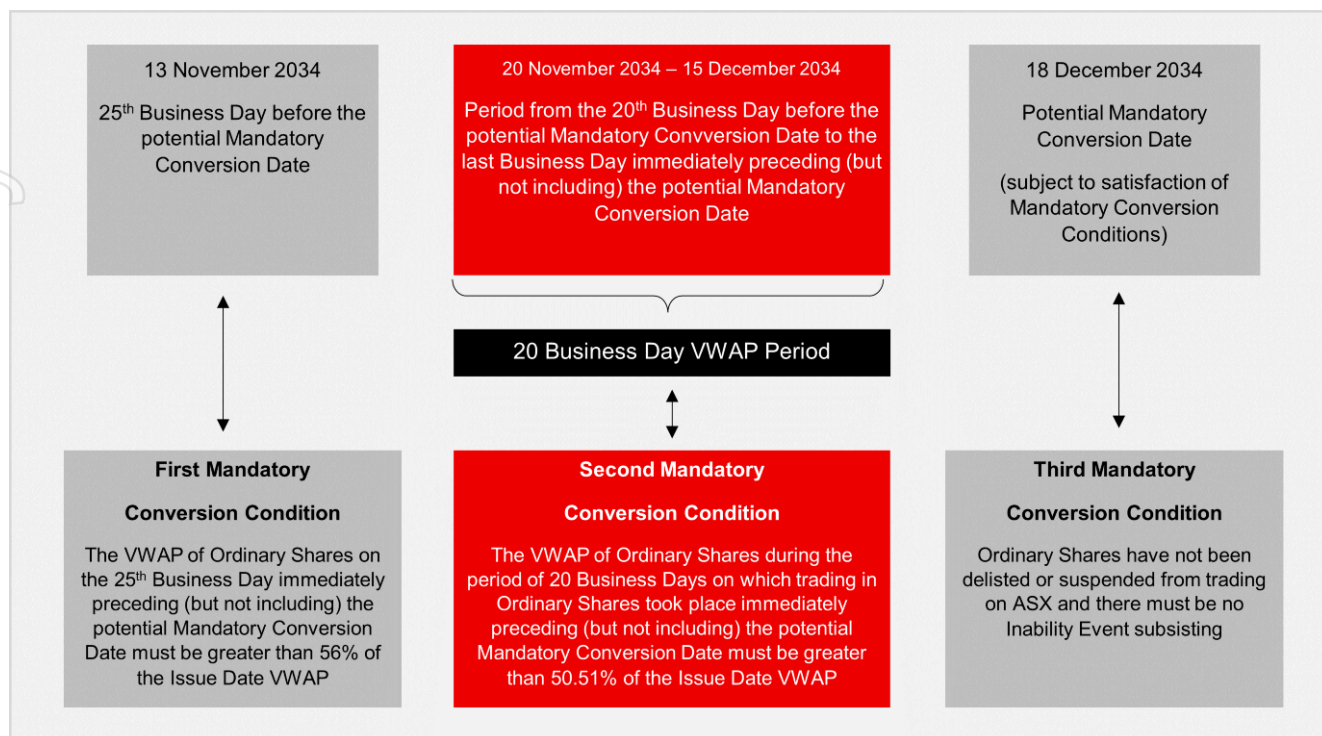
13 November 2034

25$^{th}$ Business Day before the potential Mandatory Conversion Date

20 November 2034 – 15 December 2034

Period from the 20$^{th}$ Business Day before the potential Mandatory Convversion Date to the last Business Day immediately preceding (but not including) the potential Mandatory Conversion Date

18 December 2034

Potential Mandatory Conversion Date

(subject to satisfaction of Mandatory Conversion Conditions)

20 Business Day VWAP Period

First Mandatory

Conversion Condition

The VWAP of Ordinary Shares on the 25$^{th}$ Business Day immediately preceding (but not including) the potential Mandatory Conversion Date must be greater than 56% of the Issue Date VWAP

Second Mandatory

Conversion Condition

The VWAP of Ordinary Shares during the period of 20 Business Days on which trading in Ordinary Shares took place immediately preceding (but not including) the potential Mandatory Conversion Date must be greater than 50.51% of the Issue Date VWAP

Third Mandatory

Conversion Condition

Ordinary Shares have not been delisted or suspended from trading on ASX and there must be no Inability Event subsisting